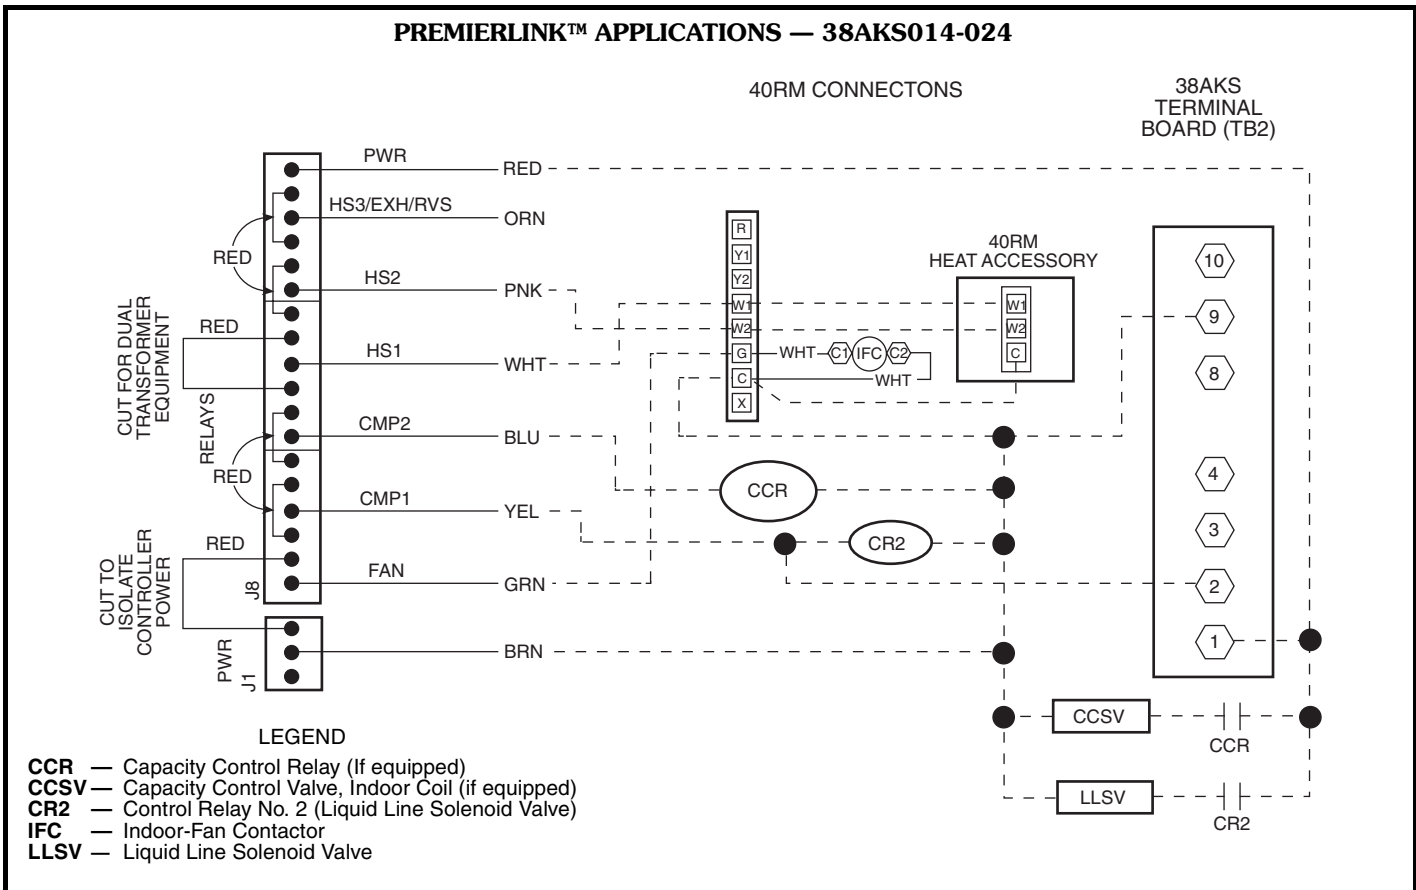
PREMIERLINK™ APPLICATIONS — 38AKS014-024

40RM CONNECTONS

38AKS TERMINAL BOARD (TB2)

PWR
RED
HS3/EXH/RVS
ORN
RED
HS2
PNK
RED
HS1
WHT
CUT FOR DUAL TRANSFORMER EQUIPMENT
RELAYS
CMP2
BLU
RED
CMP1
YEL
RED
FAN
GRN
CUT TO ISOLATE CONTROLLER POWER
J8
PWR
J1
BRN

R
Y1
Y2
W1
W2
G
C
X

WHT
C1
IFC
C2
WHT

40RM HEAT ACCESSORY
W1
W2
C

10
9
8
4
3
2
1

CCR
CR2
CCSV
CCR
LLSV
CR2

LEGEND
CCR — Capacity Control Relay (If equipped)
CCSV — Capacity Control Valve, Indoor Coil (if equipped)
CR2 — Control Relay No. 2 (Liquid Line Solenoid Valve)
IFC — Indoor-Fan Contactor
LLSV — Liquid Line Solenoid Valve